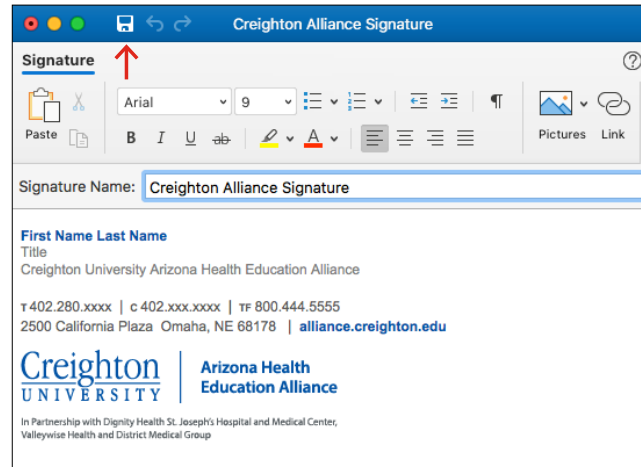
Creighton Alliance Signature

Signature

Paste

Arial 9

B I U ab

A

Pictures Link

Signature Name: Creighton Alliance Signature

First Name Last Name
Title
Creighton University Arizona Health Education Alliance

T 402.280.xxxx | C 402.xxx.xxxx | TF 800.444.5555
2500 California Plaza Omaha, NE 68178 | alliance.creighton.edu

Creighton UNIVERSITY

Arizona Health Education Alliance

In Partnership with Dignity Health St. Joseph's Hospital and Medical Center, Valleywise Health and District Medical Group